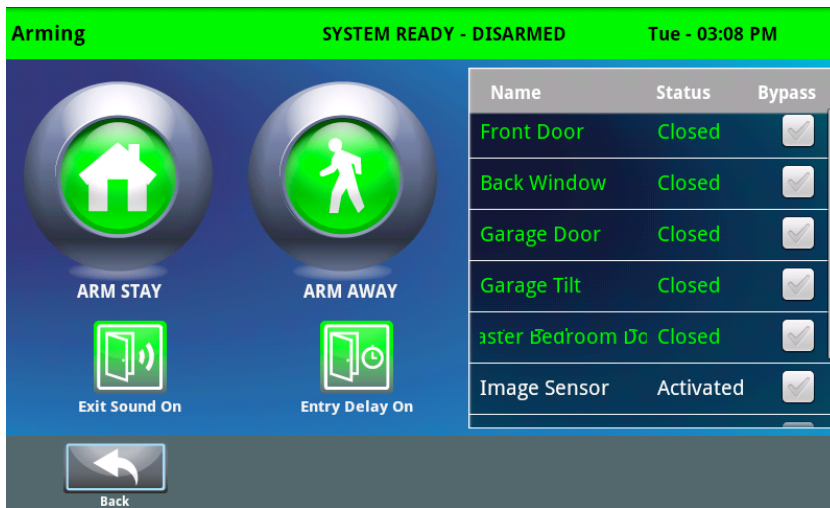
Arming SYSTEM READY - DISARMED Tue - 03:08 PM

ARM STAY

ARM AWAY

Exit Sound On

Entry Delay On

| Name | Status | Bypass |
|---|---|---|
| Front Door | Closed | |
| Back Window | Closed | |
| Garage Door | Closed | |
| Garage Tilt | Closed | |
| aster Bedroom Do | Closed | |
| Image Sensor | Activated | |

Back